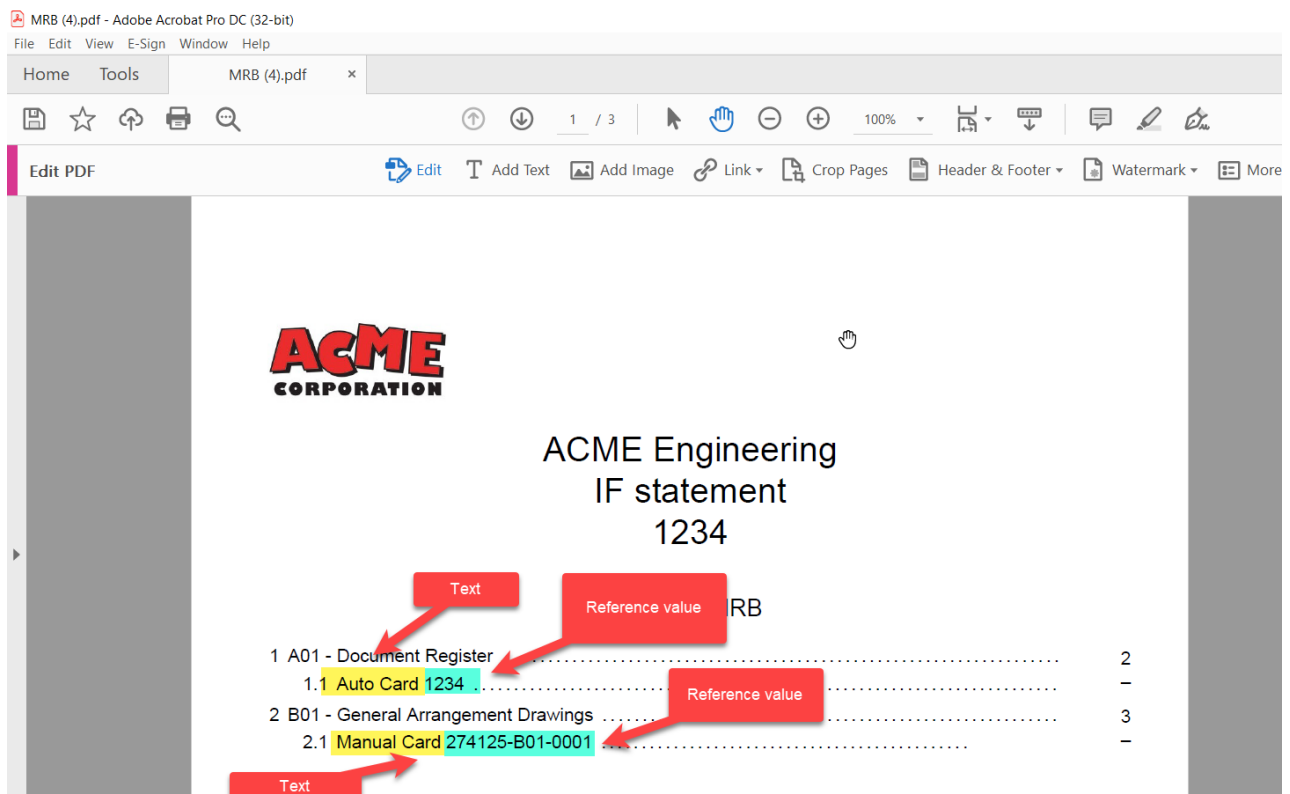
MRB (4).pdf - Adobe Acrobat Pro DC (32-bit)
File Edit View E-Sign Window Help
Home Tools MRB (4).pdf ×
1 / 3 100%
Edit PDF Edit Add Text Add Image Link Crop Pages Header & Footer Watermark More

ACME CORPORATION

ACME Engineering
IF statement
1234

Text
Reference value
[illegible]RB

1 A01 - Document Register . . . . . . . . . . . . . . . . . . . . . . . . . . . . . . . . . . . . . . 2
1.1 Auto Card 1234 . . . . . . . . . . . . . . . . . . . . . . . . . . . . . . . . . . . . . . . . . . . . –
Reference value
2 B01 - General Arrangement Drawings . . . . . . . . . . . . . . . . . . . . . . . . . . . 3
2.1 Manual Card 274125-B01-0001 . . . . . . . . . . . . . . . . . . . . . . . . . . –
Text